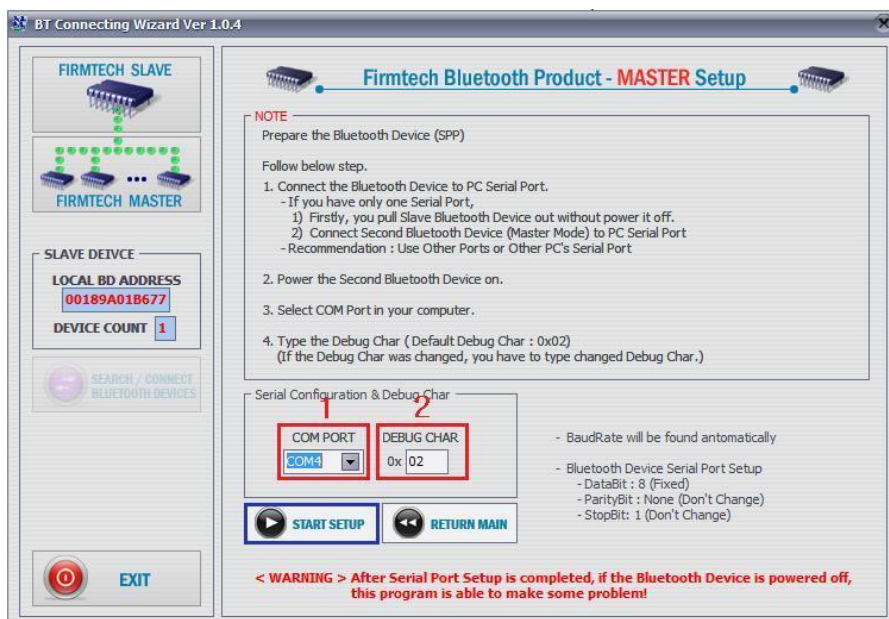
BT Connecting Wizard Ver 1.0.4

FIRMTECH SLAVE

FIRMTECH MASTER

SLAVE DEIVCE

LOCAL BD ADDRESS

00189A01B677

DEVICE COUNT 1

SEARCH / CONNECT BLUETOOTH DEVICES

EXIT

Firmtech Bluetooth Product - MASTER Setup

NOTE

Prepare the Bluetooth Device (SPP)

Follow below step.

1. Connect the Bluetooth Device to PC Serial Port.
- If you have only one Serial Port,
1) Firstly, you pull Slave Bluetooth Device out without power it off.
2) Connect Second Bluetooth Device (Master Mode) to PC Serial Port
- Recommendation : Use Other Ports or Other PC's Serial Port

2. Power the Second Bluetooth Device on.

3. Select COM Port in your computer.

4. Type the Debug Char ( Default Debug Char : 0x02)
(If the Debug Char was changed, you have to type changed Debug Char.)

Serial Configuration & Debug Char

1

2

COM PORT

COM4

DEBUG CHAR

0x 02

- BaudRate will be found antomatically

- Bluetooth Device Serial Port Setup
- DataBit : 8 (Fixed)
- ParityBit : None (Don't Change)
- StopBit: 1 (Don't Change)

START SETUP

RETURN MAIN

< WARNING > After Serial Port Setup is completed, if the Bluetooth Device is powered off, this program is able to make some problem!